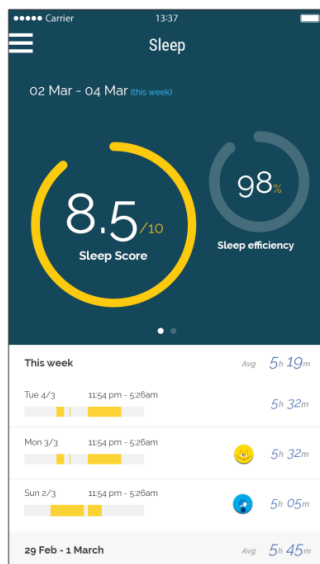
●●●●● Carrier 13:37

Sleep

02 Mar - 04 Mar (this week)

8.5/10
Sleep Score

98%
Sleep efficiency

This week Avg 5h 19m

Tue 4/3 11:54 pm - 5:26am 5h 32m

Mon 3/3 11:54 pm - 5:26am 5h 32m

Sun 2/3 11:54 pm - 5:26am 5h 05m

29 Feb - 1 March Avg 5h 45m